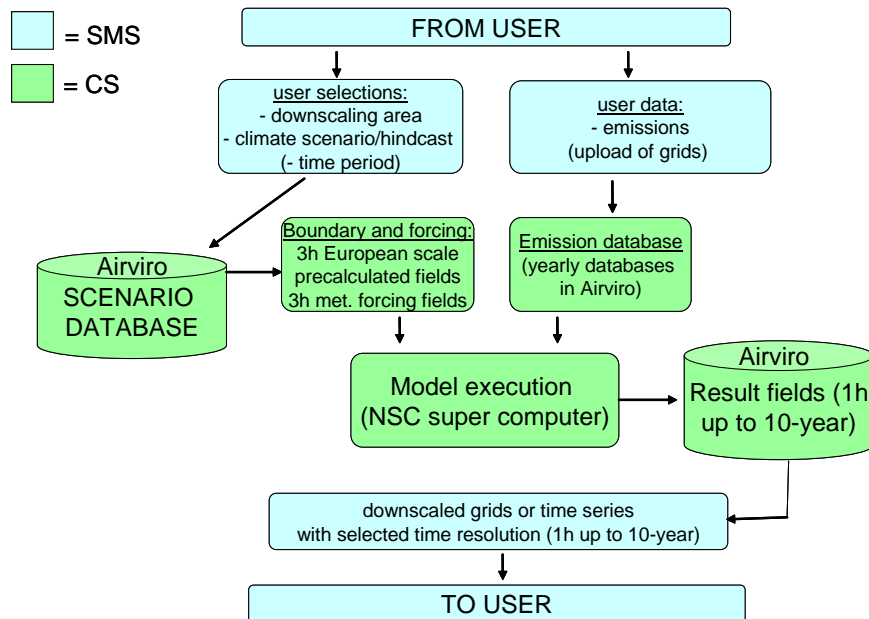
= SMS

= CS

FROM USER

user selections:
- downscaling area
- climate scenario/hindcast
(- time period)

user data:
- emissions
(upload of grids)

Airviro
SCENARIO DATABASE

Boundary and forcing:
3h European scale precalculated fields
3h met. forcing fields

Emission database
(yearly databases in Airviro)

Model execution
(NSC super computer)

Airviro
Result fields (1h up to 10-year)

downscaled grids or time series
with selected time resolution (1h up to 10-year)

TO USER